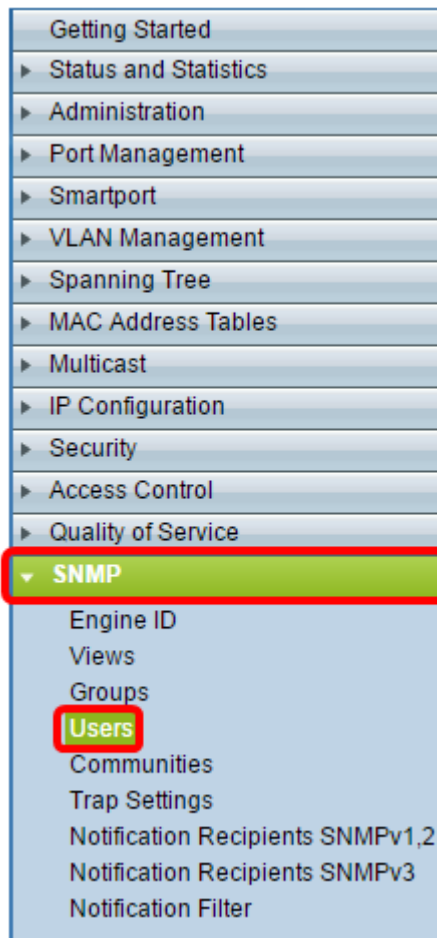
Getting Started
Status and Statistics
Administration
Port Management
Smartport
VLAN Management
Spanning Tree
MAC Address Tables
Multicast
IP Configuration
Security
Access Control
Quality of Service
SNMP
Engine ID
Views
Groups
Users
Communities
Trap Settings
Notification Recipients SNMPv1,2
Notification Recipients SNMPv3
Notification Filter